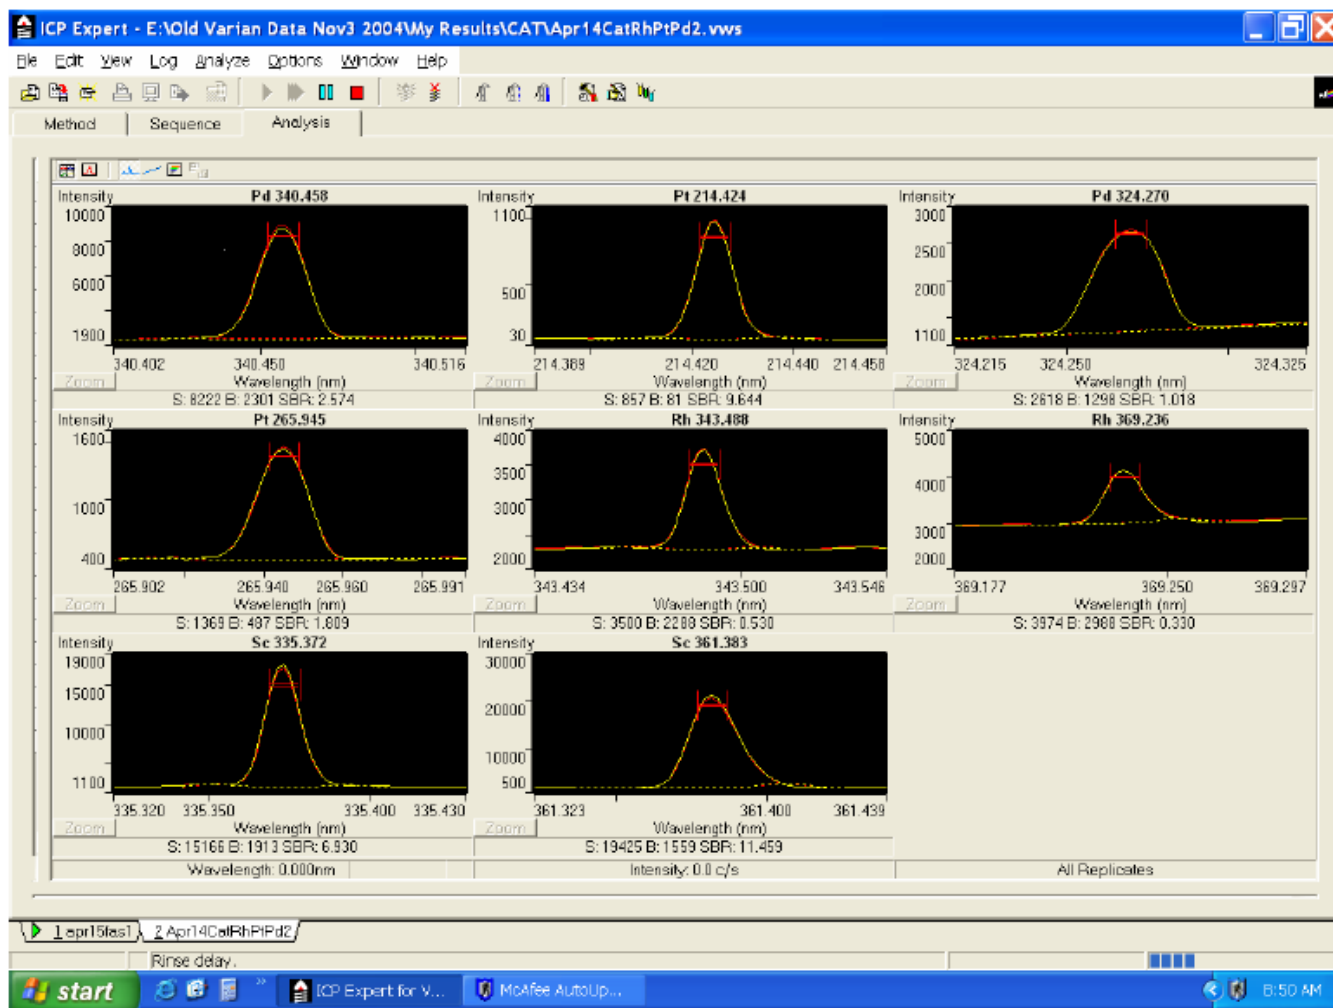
ICP Expert - E:\Old Varian Data Nov3 2004\My Results\CAT\Apr14CatRhPtPd2.vws

File Edit View Log Analyze Options Window Help

Method Sequence Analysis

Intensity Pd 340.458
10000
8000
6000
1900
340.402 340.450 340.516
Zoom Wavelength (nm)
S: 8222 B: 2301 SBR: 2.574

Intensity Pt 214.424
1100
500
30
214.389 214.420 214.440 214.456
Zoom Wavelength (nm)
S: 857 B: 81 SBR: 9.644

Intensity Pd 324.270
3000
2500
2000
1100
324.215 324.250 324.325
Zoom Wavelength (nm)
S: 2618 B: 1298 SBR: 1.018

Intensity Pt 265.945
1600
1000
400
265.902 265.940 265.960 265.991
Zoom Wavelength (nm)
S: 1369 B: 487 SBR: 1.809

Intensity Rh 343.488
4000
3500
3000
2000
343.434 343.500 343.546
Zoom Wavelength (nm)
S: 3500 B: 2288 SBR: 0.530

Intensity Rh 369.236
5000
4000
3000
2000
369.177 369.250 369.297
Zoom Wavelength (nm)
S: 3974 B: 2988 SBR: 0.330

Intensity Sc 335.372
19000
15000
10000
1100
335.320 335.350 335.400 335.430
Zoom Wavelength (nm)
S: 15166 B: 1913 SBR: 6.930

Intensity Sc 361.383
30000
20000
10000
500
361.323 361.400 361.439
Zoom Wavelength (nm)
S: 19425 B: 1559 SBR: 11.459

Wavelength: 0.000nm Intensity: 0.0 c/s All Replicates

1 apr15fas1 2 Apr14CatRhPtPd2

Rinse delay.

start ICP Expert for V... McAfee AutoUp... 8:50 AM